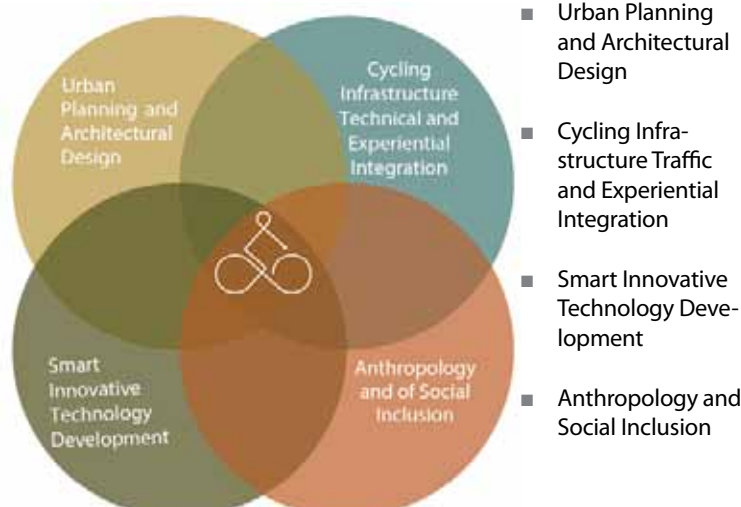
Urban Planning and Architectural Design

Cycling Infrastructure Technical and Experiential Integration

Smart Innovative Technology Development

Anthropology and of Social Inclusion

- Urban Planning and Architectural Design
- Cycling Infrastructure Traffic and Experiential Integration
- Smart Innovative Technology Development
- Anthropology and Social Inclusion